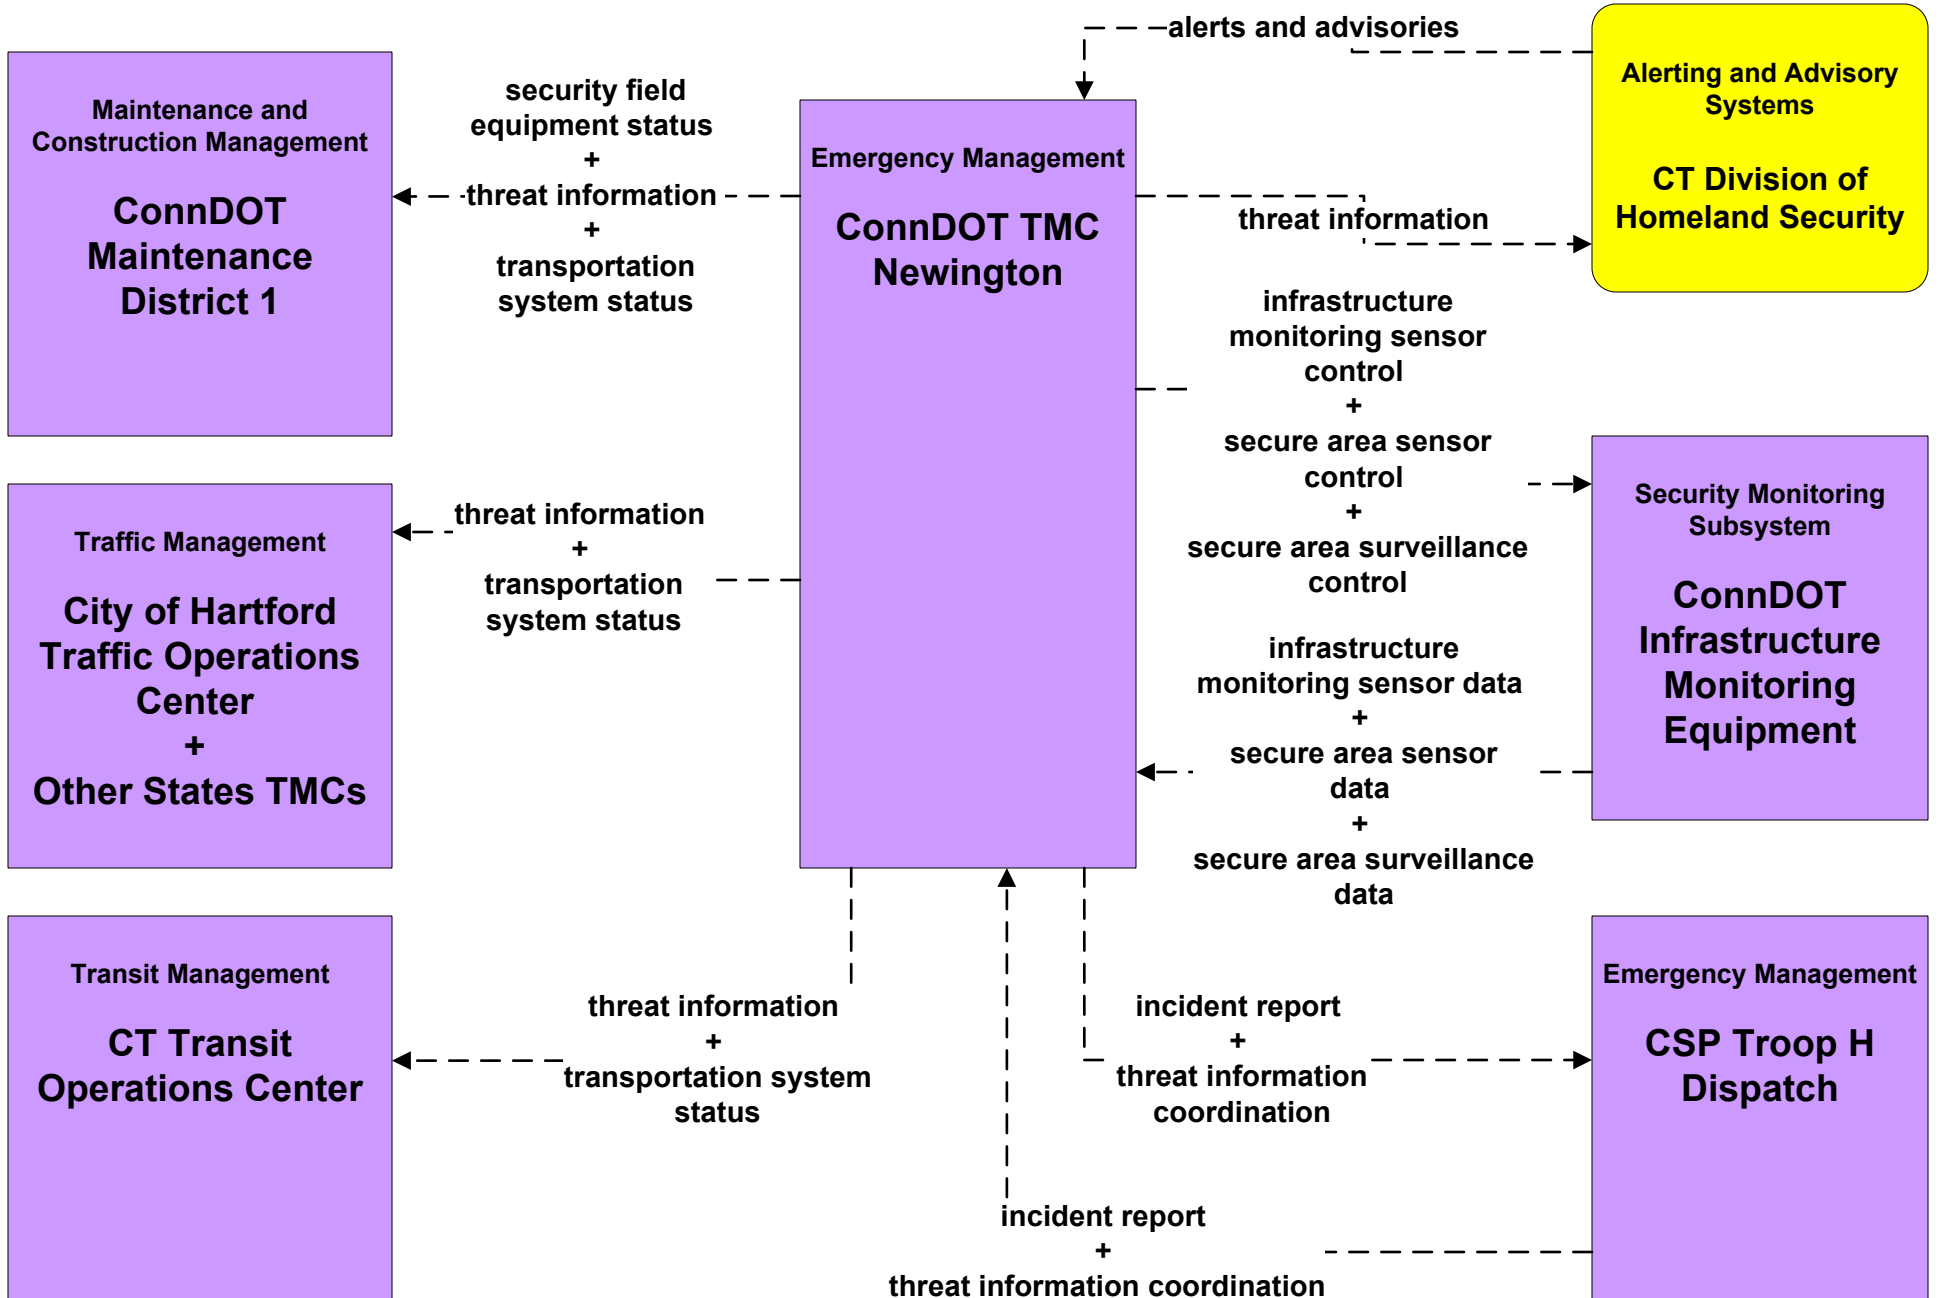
Maintenance and Construction Management

ConnDOT Maintenance District 1

security field equipment status
+
threat information
+
transportation system status

alerts and advisories

Emergency Management

ConnDOT TMC Newington

Alerting and Advisory Systems

CT Division of Homeland Security

threat information

infrastructure monitoring sensor control
+
secure area sensor control
+
secure area surveillance control

Traffic Management

City of Hartford Traffic Operations Center
+
Other States TMCs

threat information
+
transportation system status

Security Monitoring Subsystem

ConnDOT Infrastructure Monitoring Equipment

infrastructure monitoring sensor data
+
secure area sensor data
+
secure area surveillance data

Transit Management

CT Transit Operations Center

threat information
+
transportation system status

incident report
+
threat information coordination

Emergency Management

CSP Troop H Dispatch

incident report
+
threat information coordination